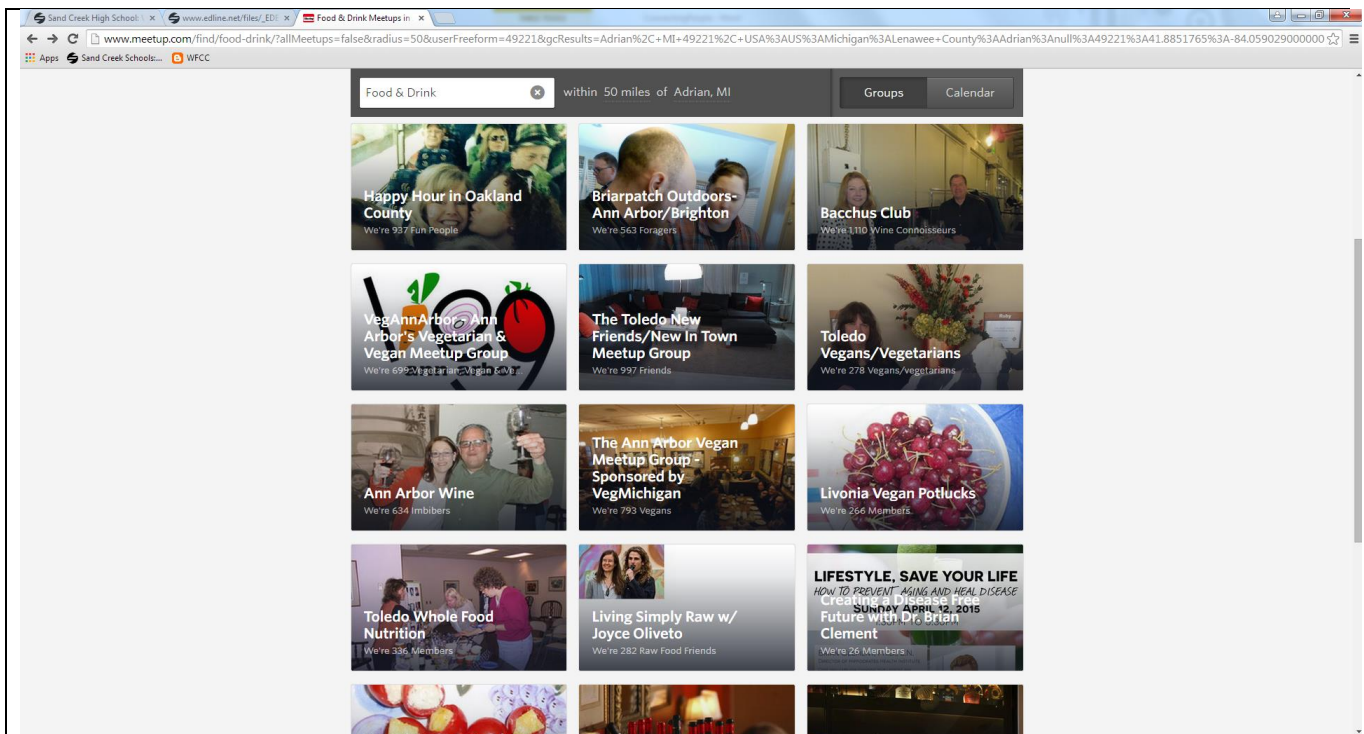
Sand Creek High School | www.edline.net/files/_EDI | Food & Drink Meetups in

www.meetup.com/find/food-drink/?allMeetups=false&radius=50&userFreeform=49221&gcResults=Adrian%2C+MI+49221%2C+USA%3AUS%3AMichigan%3ALenawee+County%3AAdrian%3Anull%3A49221%3A41.8851765%3A-84.059029000000

Apps Sand Creek Schools:... WFCC

Food & Drink within 50 miles of Adrian, MI

Groups Calendar

Happy Hour in Oakland County
We're 937 Fun People

Briarpatch Outdoors-Ann Arbor/Brighton
We're 563 Foragers

Bacchus Club
We're 1,110 Wine Connoisseurs

VegAnnArbor - Ann Arbor's Vegetarian & Vegan Meetup Group
We're 699 Vegetarian, Vegan & Ve...

The Toledo New Friends/New In Town Meetup Group
We're 997 Friends

Toledo Vegans/Vegetarians
We're 278 Vegans/vegetarians

Ann Arbor Wine
We're 634 Imbibers

The Ann Arbor Vegan Meetup Group - Sponsored by VegMichigan
We're 793 Vegans

Livonia Vegan Potlucks
We're 266 Members

Toledo Whole Food Nutrition
We're 336 Members

Living Simply Raw w/ Joyce Oliveto
We're 282 Raw Food Friends

LIFESTYLE, SAVE YOUR LIFE
HOW TO PREVENT AGING AND HEAL DISEASE
SUNDAY APRIL 12, 2015
Creating a Disease Free Future with Dr. Brian Clement
We're 26 Members